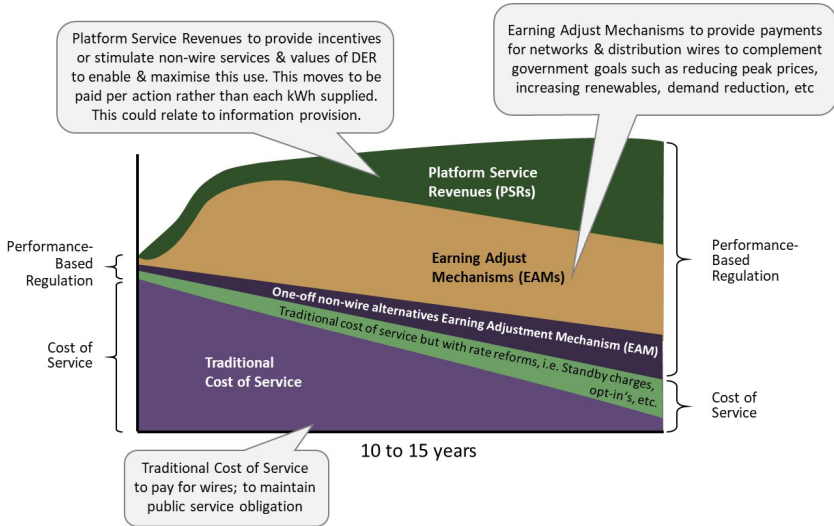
Platform Service Revenues to provide incentives or stimulate non-wire services & values of DER to enable & maximise this use. This moves to be paid per action rather than each kWh supplied. This could relate to information provision.

Earning Adjust Mechanisms to provide payments for networks & distribution wires to complement government goals such as reducing peak prices, increasing renewables, demand reduction, etc

Performance-Based Regulation

Cost of Service

Platform Service Revenues (PSRs)

Earning Adjust Mechanisms (EAMs)

One-off non-wire alternatives Earning Adjustment Mechanism (EAM)

Traditional cost of service but with rate reforms, i.e. Standby charges, opt-in's, etc.

Traditional Cost of Service

Performance-Based Regulation

Cost of Service

10 to 15 years

Traditional Cost of Service to pay for wires; to maintain public service obligation